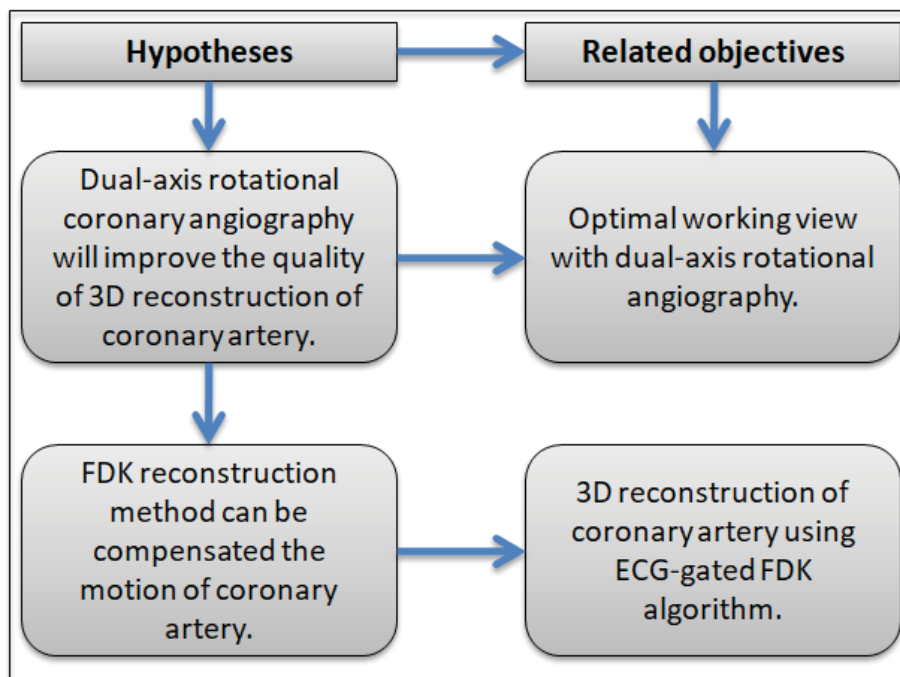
Hypotheses

Related objectives

Dual-axis rotational coronary angiography will improve the quality of 3D reconstruction of coronary artery.

Optimal working view with dual-axis rotational angiography.

FDK reconstruction method can be compensated the motion of coronary artery.

3D reconstruction of coronary artery using ECG-gated FDK algorithm.